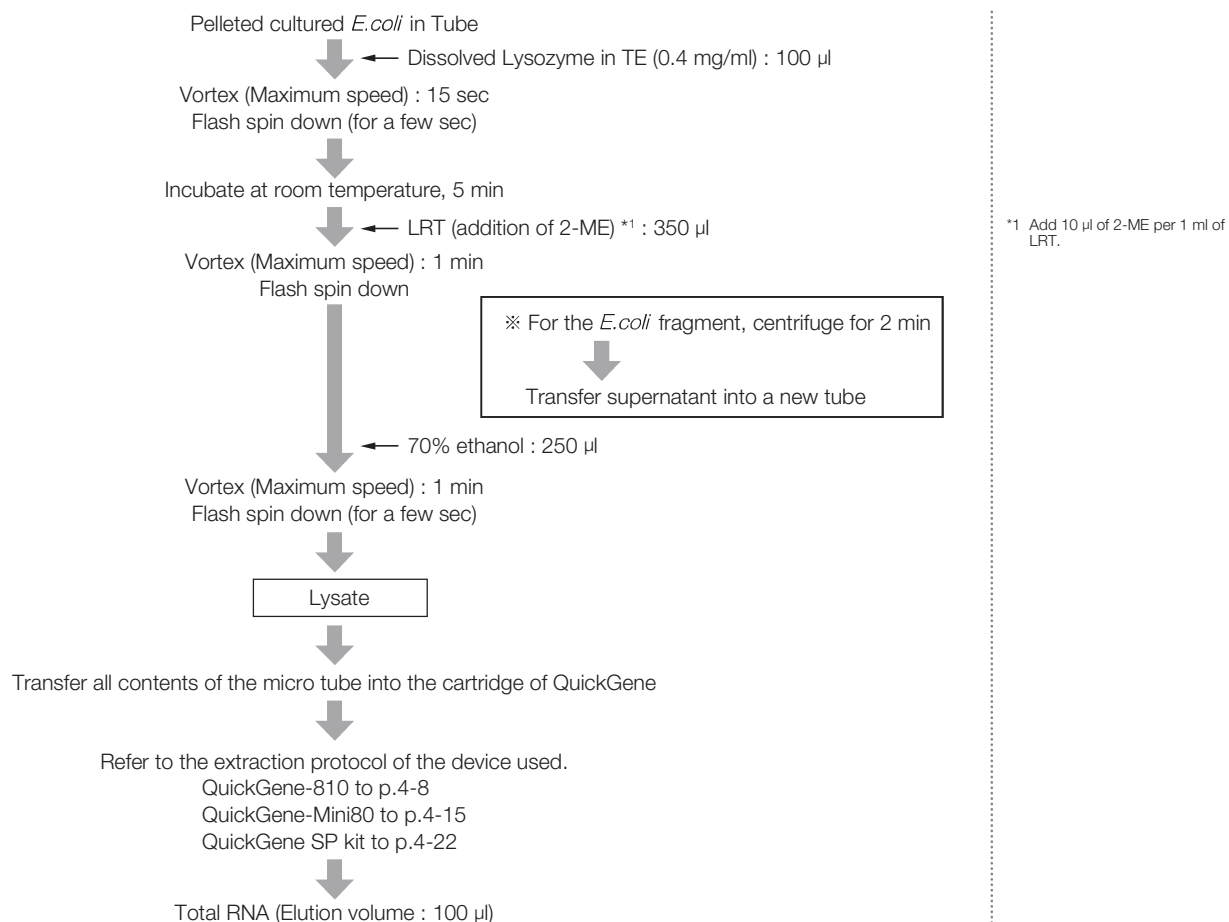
Pelleted cultured E.coli in Tube

Dissolved Lysozyme in TE (0.4 mg/ml) : 100 µl

Vortex (Maximum speed) : 15 sec
Flash spin down (for a few sec)

Incubate at room temperature, 5 min

LRT (addition of 2-ME) *1 : 350 µl

Vortex (Maximum speed) : 1 min
Flash spin down

※ For the E.coli fragment, centrifuge for 2 min

Transfer supernatant into a new tube

70% ethanol : 250 µl

Vortex (Maximum speed) : 1 min
Flash spin down (for a few sec)

Lysate

Transfer all contents of the micro tube into the cartridge of QuickGene

Refer to the extraction protocol of the device used.
QuickGene-810 to p.4-8
QuickGene-Mini80 to p.4-15
QuickGene SP kit to p.4-22

Total RNA (Elution volume : 100 µl)

*1 Add 10 µl of 2-ME per 1 ml of LRT.